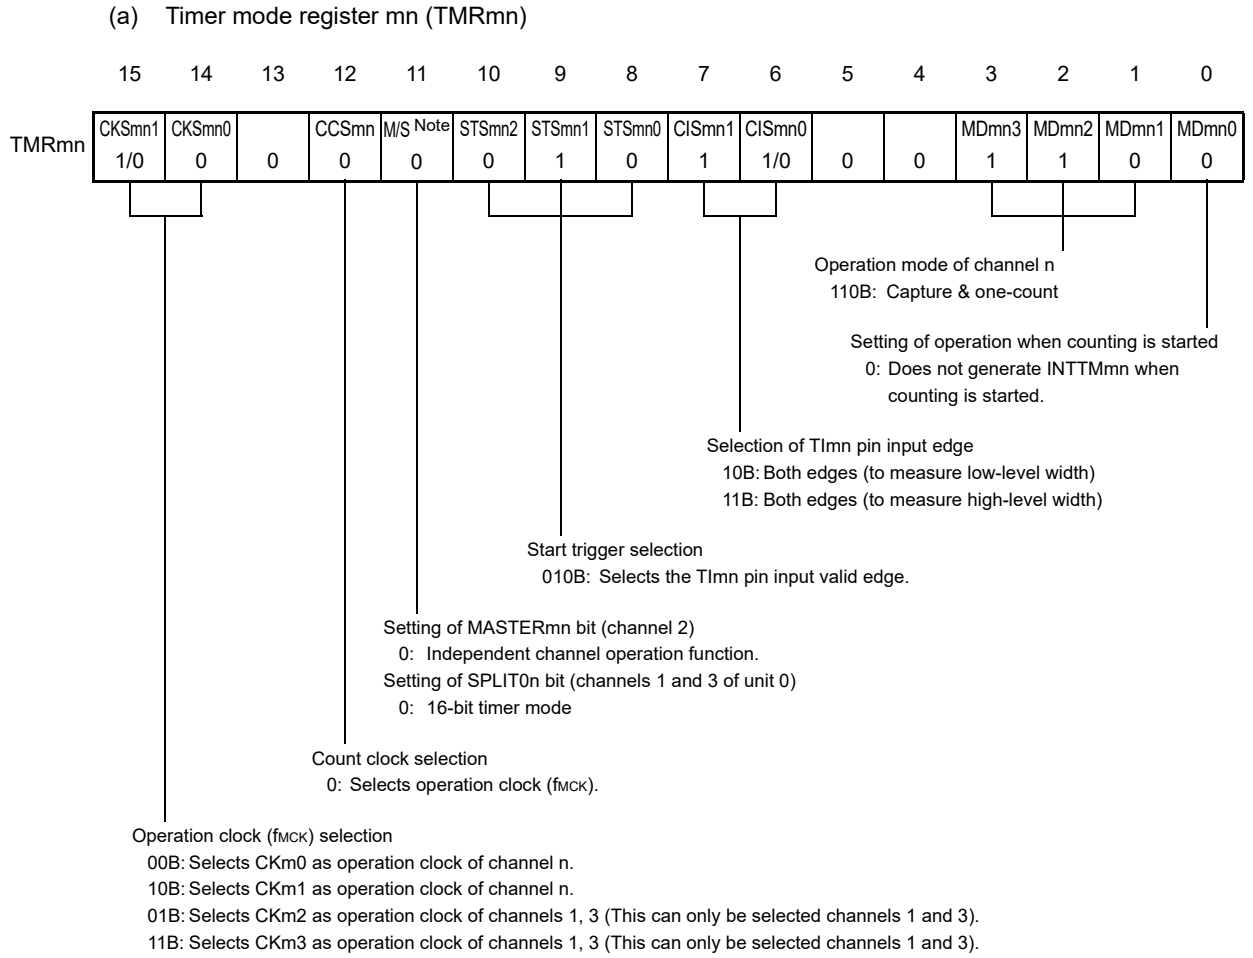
(a) Timer mode register mn (TMRmn)

| | 15 | 14 | 13 | 12 | 11 | 10 | 9 | 8 | 7 | 6 | 5 | 4 | 3 | 2 | 1 | 0 |
|---|---|---|---|---|---|---|---|---|---|---|---|---|---|---|---|---|
| TMRmn | CKSmn1 | CKSmn0 | | CCSmn | M/S Note | STSmn2 | STSmn1 | STSmn0 | CISmn1 | CISmn0 | | | MDmn3 | MDmn2 | MDmn1 | MDmn0 |
| | 1/0 | 0 | 0 | 0 | 0 | 0 | 1 | 0 | 1 | 1/0 | 0 | 0 | 1 | 1 | 0 | 0 |

Operation mode of channel n
110B: Capture & one-count

Setting of operation when counting is started
0: Does not generate INTTMmn when counting is started.

Selection of TImn pin input edge
10B: Both edges (to measure low-level width)
11B: Both edges (to measure high-level width)

Start trigger selection
010B: Selects the TImn pin input valid edge.

Setting of MASTERmn bit (channel 2)
0: Independent channel operation function.
Setting of SPLIT0n bit (channels 1 and 3 of unit 0)
0: 16-bit timer mode

Count clock selection
0: Selects operation clock (fMCK).

Operation clock (fMCK) selection
00B: Selects CKm0 as operation clock of channel n.
10B: Selects CKm1 as operation clock of channel n.
01B: Selects CKm2 as operation clock of channels 1, 3 (This can only be selected channels 1 and 3).
11B: Selects CKm3 as operation clock of channels 1, 3 (This can only be selected channels 1 and 3).